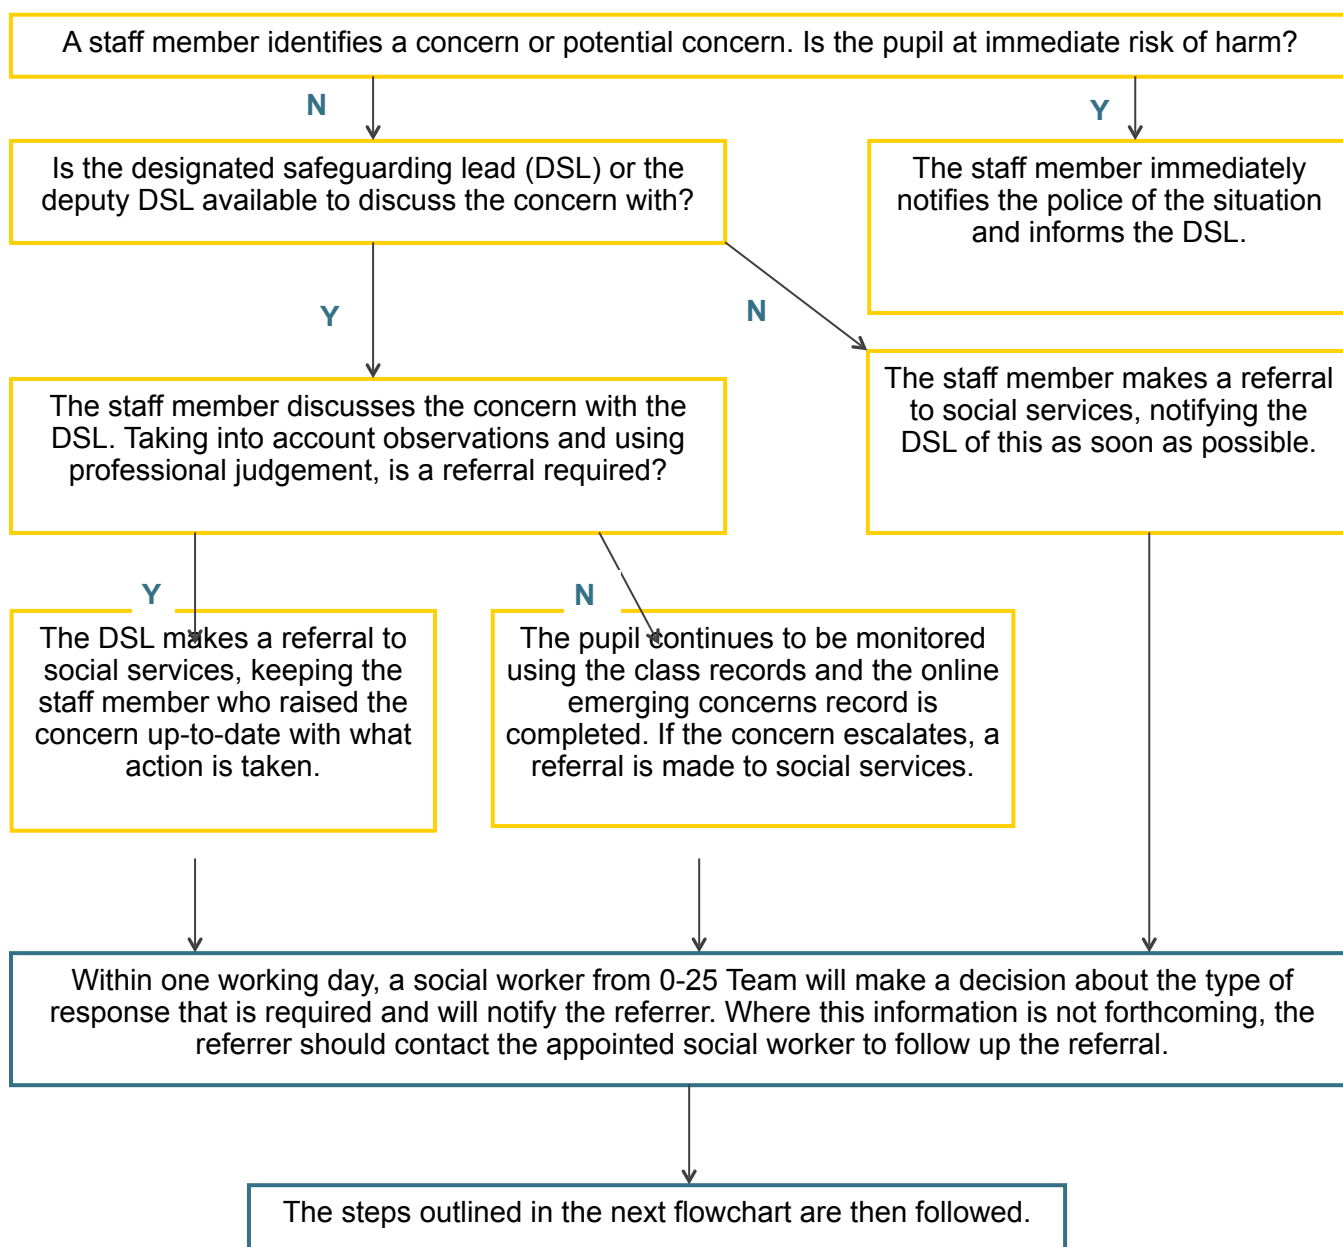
A staff member identifies a concern or potential concern. Is the pupil at immediate risk of harm?

N

Y

Is the designated safeguarding lead (DSL) or the deputy DSL available to discuss the concern with?

The staff member immediately notifies the police of the situation and informs the DSL.

Y

N

The staff member discusses the concern with the DSL. Taking into account observations and using professional judgement, is a referral required?

The staff member makes a referral to social services, notifying the DSL of this as soon as possible.

Y

N

The DSL makes a referral to social services, keeping the staff member who raised the concern up-to-date with what action is taken.

The pupil continues to be monitored using the class records and the online emerging concerns record is completed. If the concern escalates, a referral is made to social services.

Within one working day, a social worker from 0-25 Team will make a decision about the type of response that is required and will notify the referrer. Where this information is not forthcoming, the referrer should contact the appointed social worker to follow up the referral.

The steps outlined in the next flowchart are then followed.